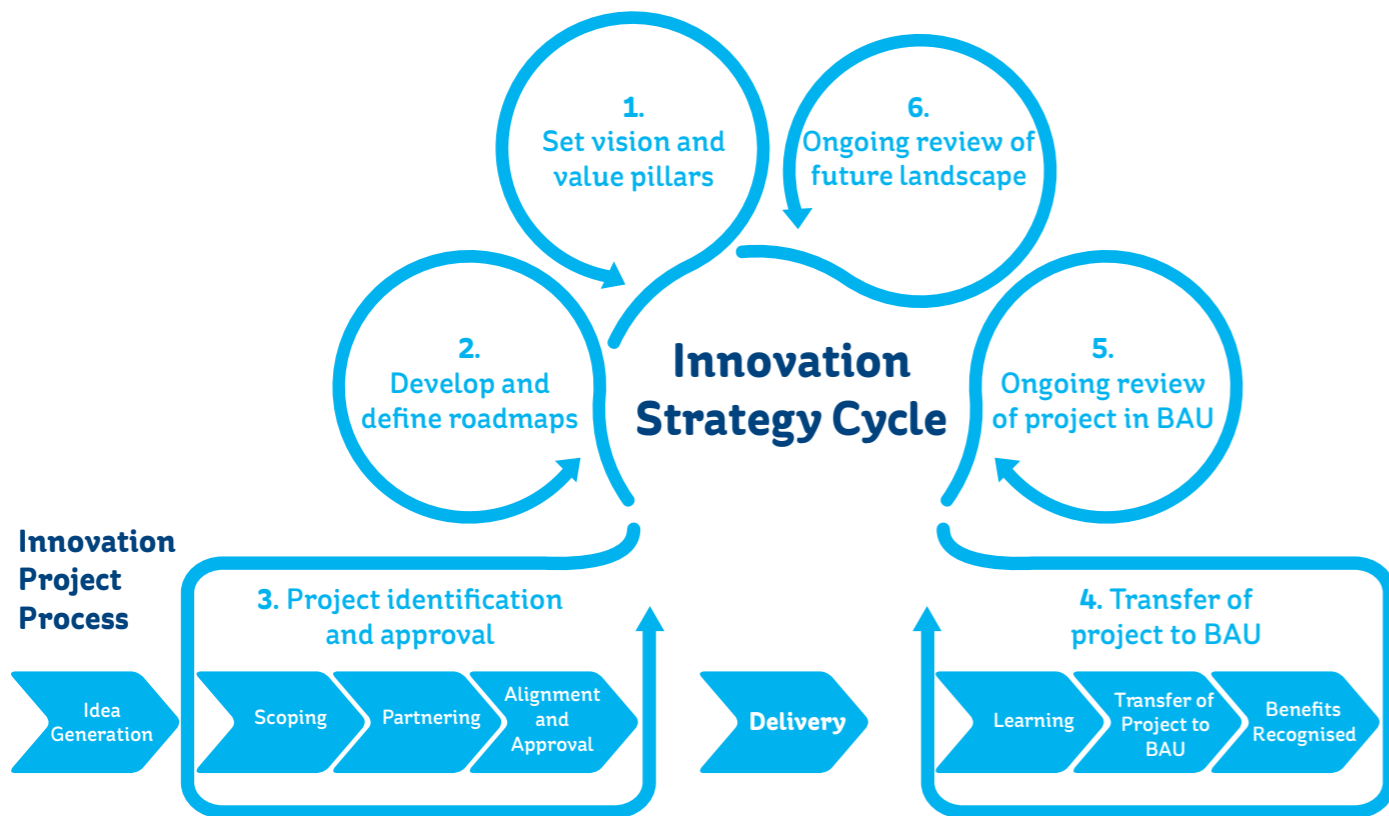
1.
Set vision and value pillars

6.
Ongoing review of future landscape

2.
Develop and define roadmaps

Innovation Strategy Cycle

5.
Ongoing review of project in BAU

Innovation Project Process

3. Project identification and approval

4. Transfer of project to BAU

Idea Generation

Scoping

Partnering

Alignment and Approval

Delivery

Learning

Transfer of Project to BAU

Benefits Recognised